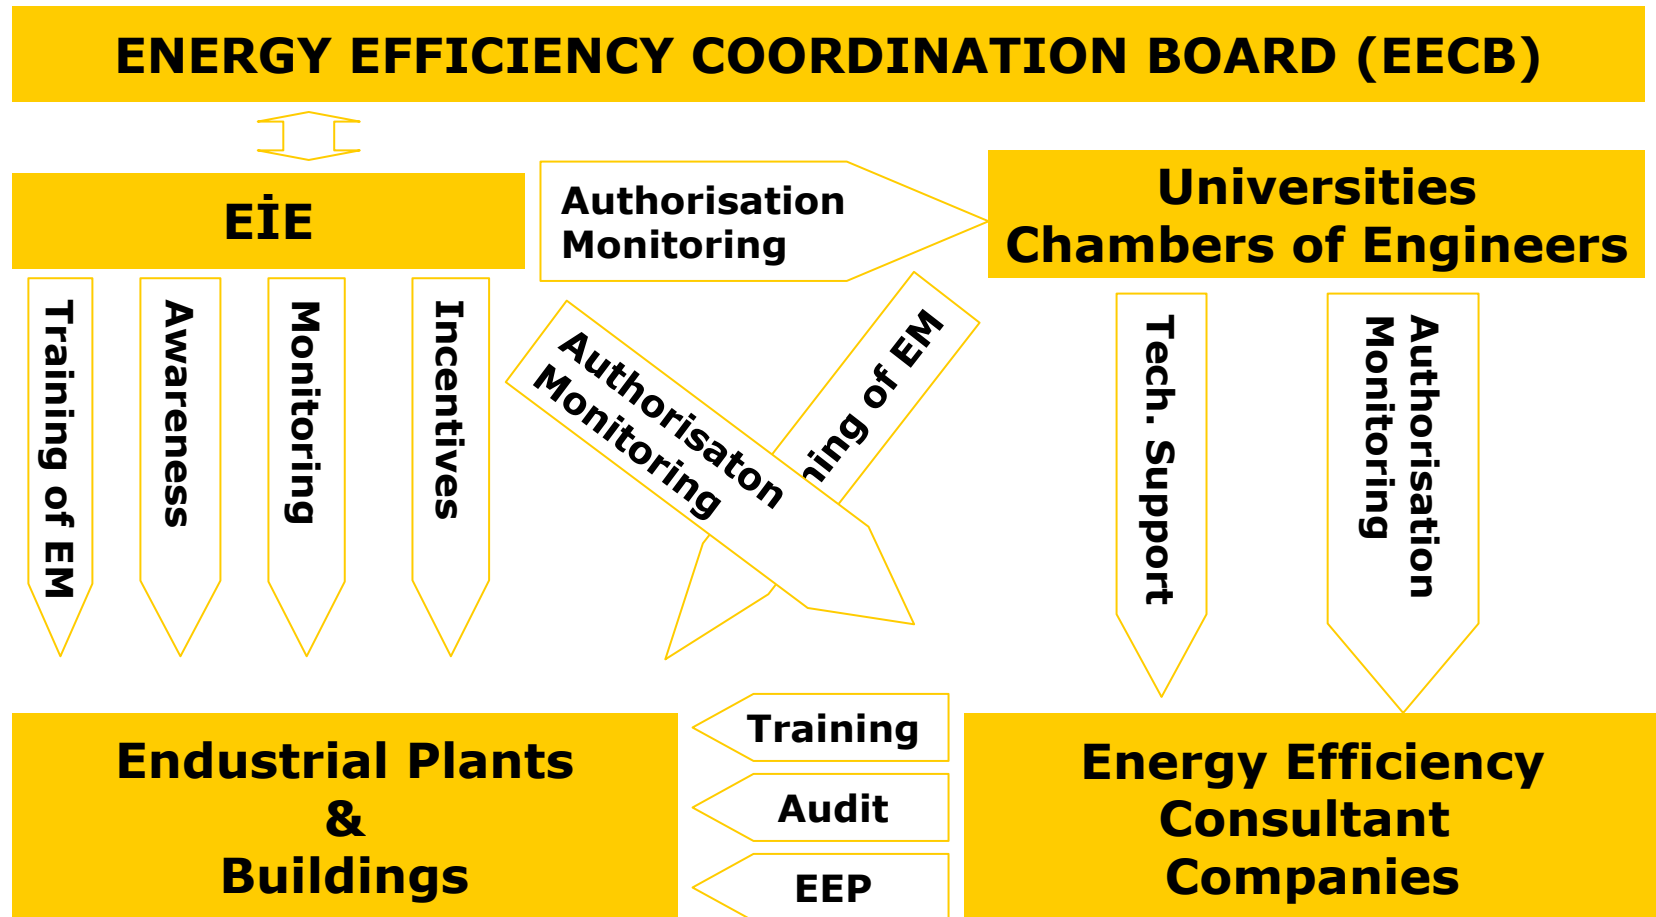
ENERGY EFFICIENCY COORDINATION BOARD (EECB)

EİE

Authorisation
Monitoring

Universities
Chambers of Engineers

Training of EM

Awareness

Monitoring

Incentives

Authorisaton
Monitoring

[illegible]ning of EM

Tech. Support

Authorisation
Monitoring

Endustrial Plants
&
Buildings

Training

Audit

EEP

Energy Efficiency
Consultant
Companies